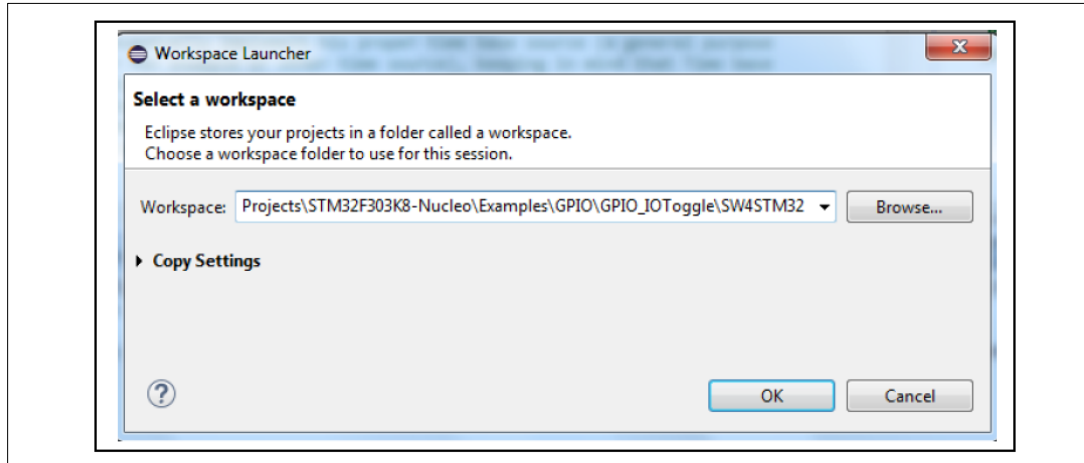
Workspace Launcher

Select a workspace

Eclipse stores your projects in a folder called a workspace.
Choose a workspace folder to use for this session.

Workspace: Projects\STM32F303K8-Nucleo\Examples\GPIO\GPIO_IOToggle\SW4STM32

Browse...

Copy Settings

?

OK

Cancel